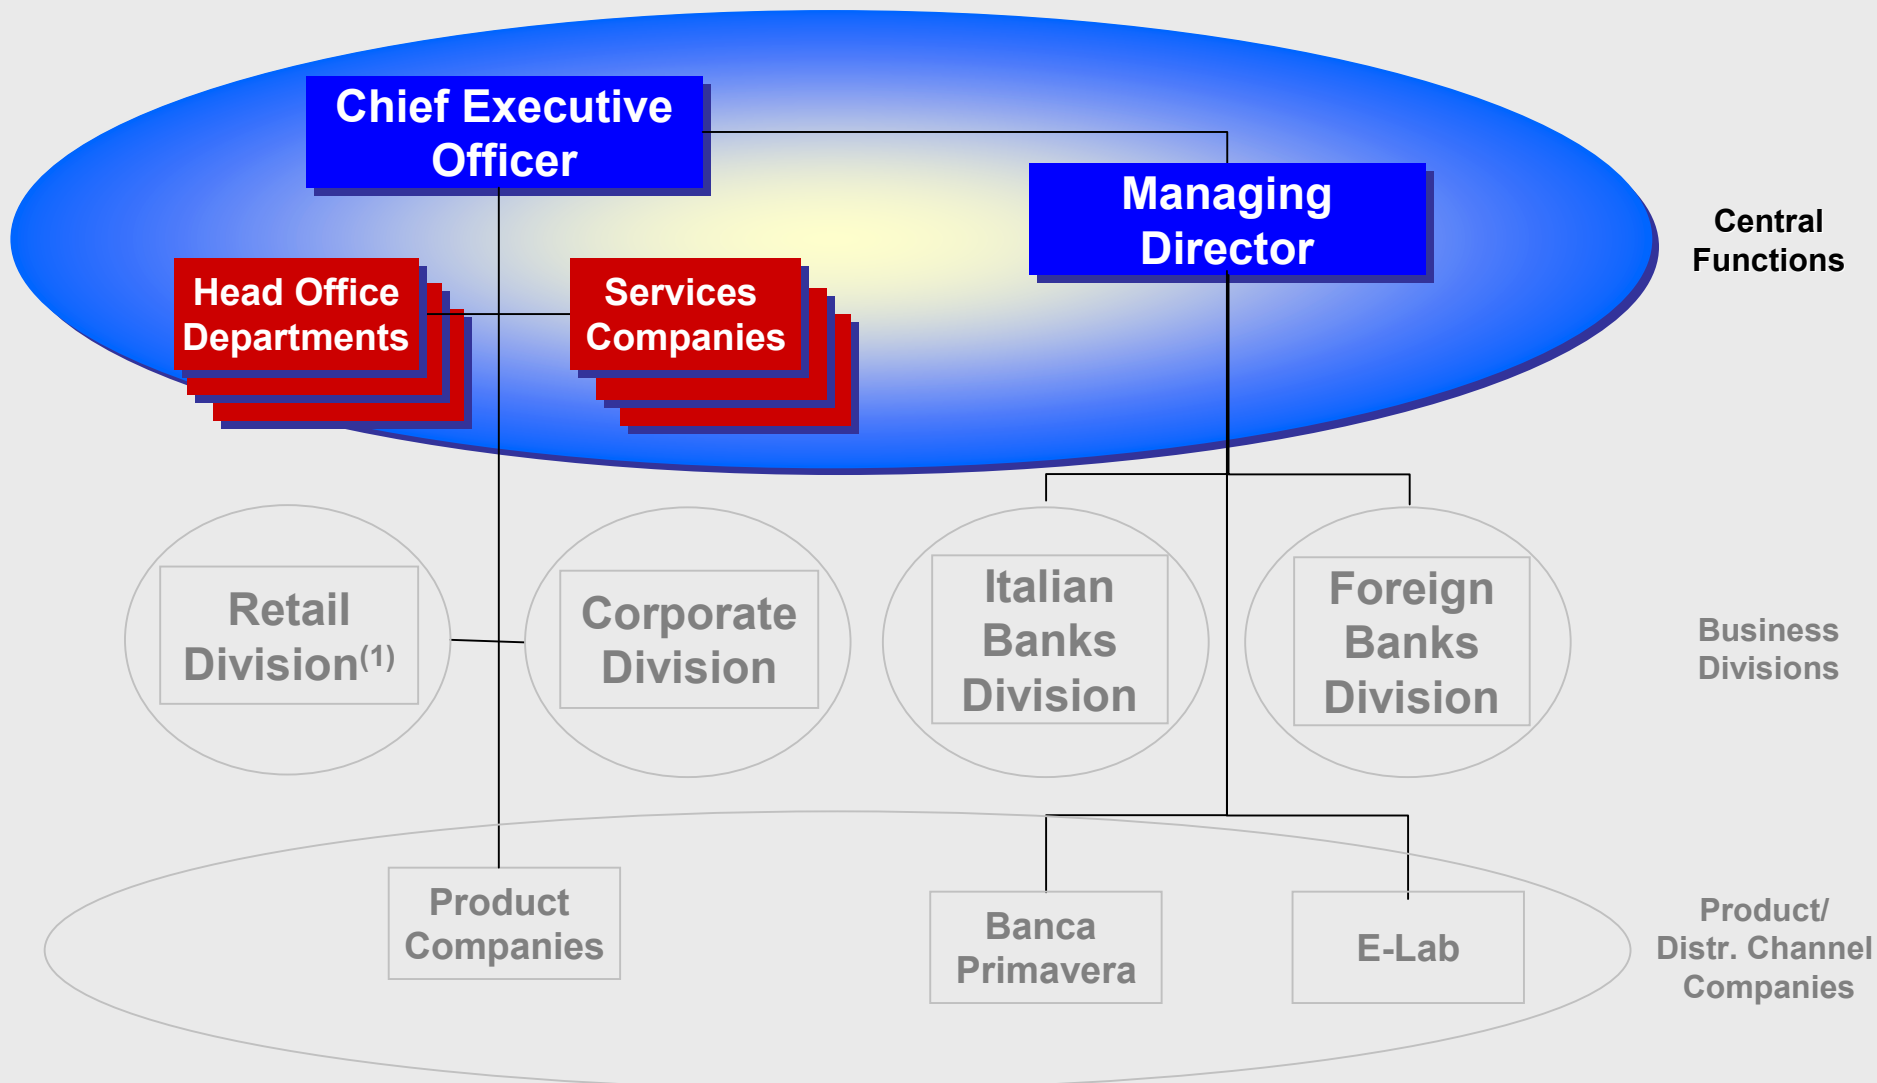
Chief Executive Officer

Managing Director

Central Functions

Head Office Departments

Services Companies

Retail Division$^{(1)}$

Corporate Division

Italian Banks Division

Foreign Banks Division

Business Divisions

Product Companies

Banca Primavera

E-Lab

Product/ Distr. Channel Companies